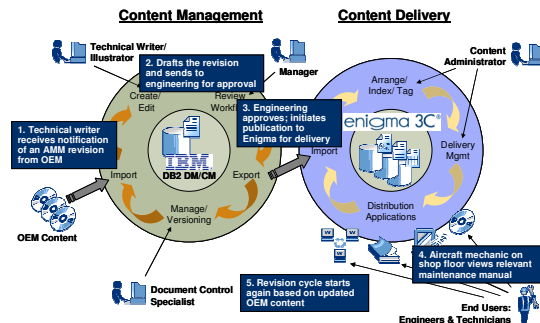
Content Management

Content Delivery

Technical Writer/ Illustrator

2. Drafts the revision and sends to engineering for approval

Manager

Content Administrator

Create/ Edit

Review Workfl

Arrange/ Index/ Tag

3. Engineering approves; initiates publication to Enigma for delivery

enigma 3C®

1. Technical writer receives notification of an AMM revision from OEM

IBM

DB2 DM/CM

Import

Export

Import

Delivery Mgmt

Manage/ Versioning

Distribution Applications

OEM Content

4. Aircraft mechanic on shop floor views relevant maintenance manual

Document Control Specialist

5. Revision cycle starts again based on updated OEM content

End Users: Engineers & Technicians